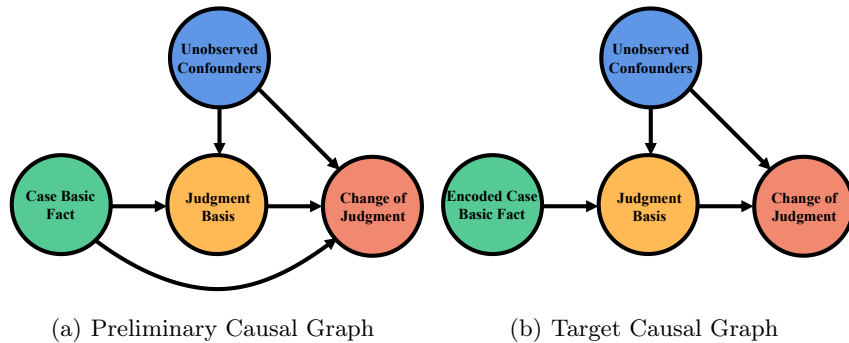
Unobserved Confounders

Case Basic Fact

Judgment Basis

Change of Judgment

(a) Preliminary Causal Graph

Unobserved Confounders

Encoded Case Basic Fact

Judgment Basis

Change of Judgment

(b) Target Causal Graph